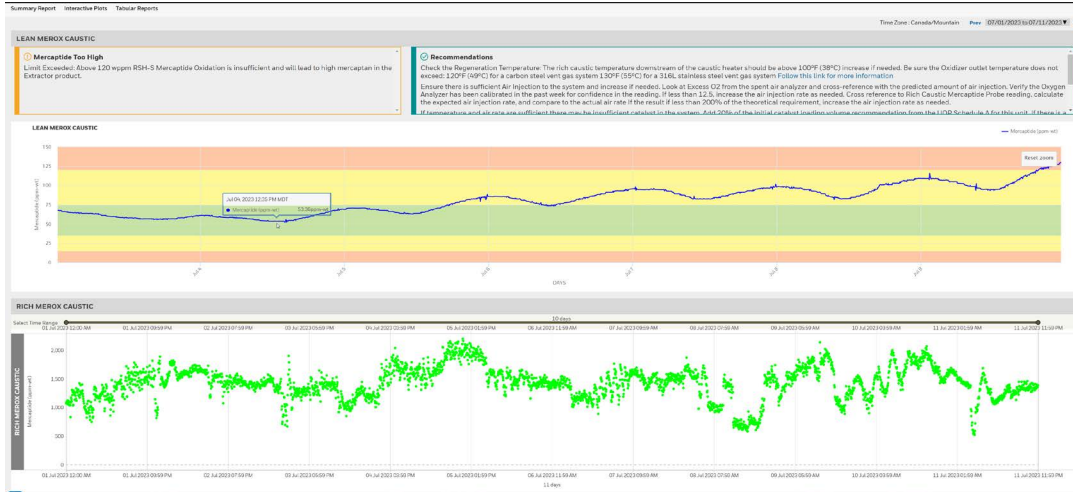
Summary Report Interactive Plots Tabular Reports

Time Zone : Canada/Mountain Prev 07/01/2023 to 07/11/2023

LEAN MEROX CAUSTIC

Mercaptide Too High

Limit Exceeded: Above 120 wppm RSH-S Mercaptide Oxidation is insufficient and will lead to high mercaptan in the Extractor product.

Recommendations

Check the Regeneration Temperature: The rich caustic temperature downstream of the caustic heater should be above 100°F (38°C) increase if needed. Be sure the Oxidizer outlet temperature does not exceed: 120°F (49°C) for a carbon steel vent gas system 130°F (55°C) for a 316L stainless steel vent gas system Follow this link for more information

Ensure there is sufficient Air Injection to the system and increase if needed. Look at Excess O2 from the spent air analyzer and cross-reference with the predicted amount of air injection. Verify the Oxygen Analyzer has been calibrated in the past week for confidence in the reading. If less than 12.5, increase the air injection rate as needed. Cross reference to Rich Caustic Mercaptide Probe reading, calculate the expected air injection rate, and compare to the actual air rate if the result if less than 200% of the theoretical requirement, increase the air injection rate as needed.

If temperature and air rate are sufficient there may be insufficient catalyst in the system. Add 20% of the initial catalyst loading volume recommendation from the UOP Schedule A for this unit. If there is a

LEAN MEROX CAUSTIC

Mercaptide (ppm-wt)

Reset zoom

150
125
100
75
50
25
0

Mercaptide (ppm-wt)

Jul 04 2023 12:00 PM MDT
Mercaptide (ppm-wt) 53.26ppm-wt

Jul 4
Jul 5
Jul 6
Jul 7
Jul 8
Jul 9

DAYS

RICH MEROX CAUSTIC

Select Time Range

10 days

01 Jul 2023 12:00 AM
01 Jul 2023 09:59 PM
02 Jul 2023 07:59 PM
03 Jul 2023 05:59 PM
04 Jul 2023 03:59 PM
05 Jul 2023 01:59 PM
06 Jul 2023 11:59 AM
07 Jul 2023 09:59 AM
08 Jul 2023 07:59 AM
09 Jul 2023 05:59 AM
10 Jul 2023 03:59 AM
11 Jul 2023 01:59 AM
11 Jul 2023 11:59 PM

RICH MEROX CAUSTIC

Mercaptide (ppm-wt)

2,000
1,500
1,000
500
0

01 Jul 2023 12:00 AM
01 Jul 2023 09:59 PM
02 Jul 2023 07:59 PM
03 Jul 2023 05:59 PM
04 Jul 2023 03:59 PM
05 Jul 2023 01:59 PM
06 Jul 2023 11:59 AM
07 Jul 2023 09:59 AM
08 Jul 2023 07:59 AM
09 Jul 2023 05:59 AM
10 Jul 2023 03:59 AM
11 Jul 2023 01:59 AM
11 Jul 2023 11:59 PM

11 days